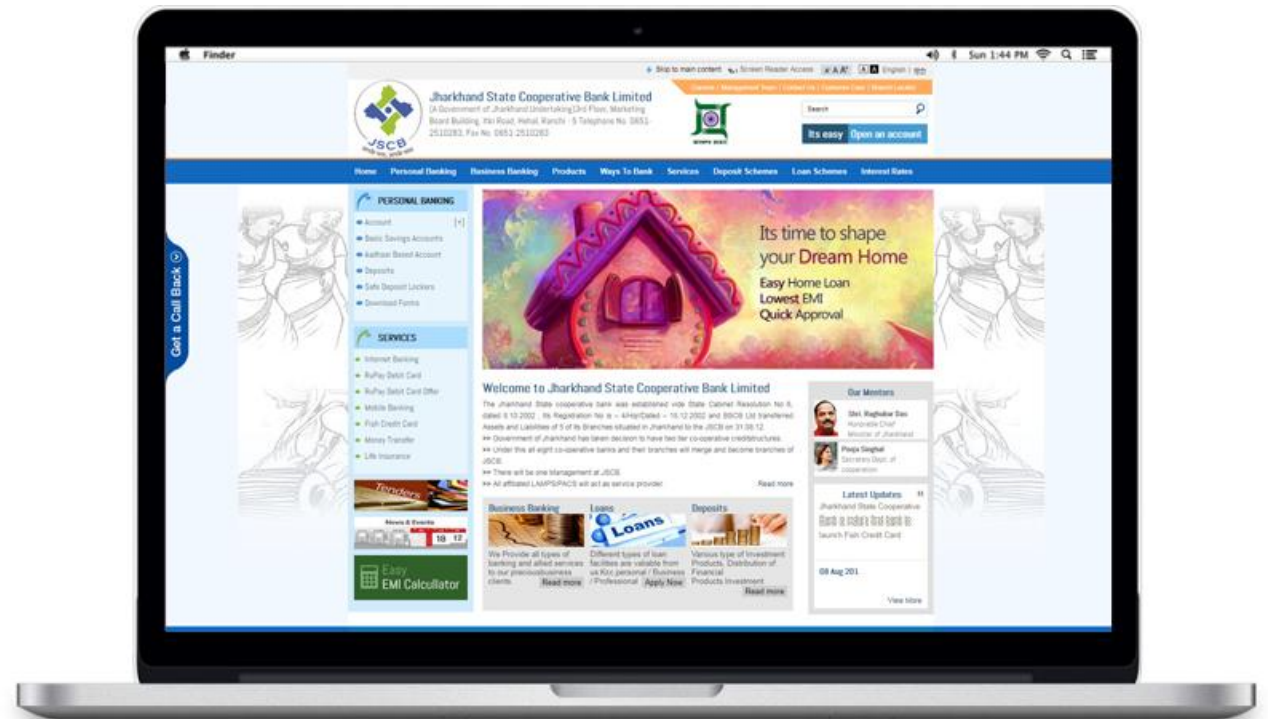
Finder

Sun 1:44 PM

Skip to main content | Screen Reader Access | A A A | A A | English | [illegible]

Jharkhand State Cooperative Bank Limited
(A Government of Jharkhand Undertaking)3rd Floor, Marketing Board Building, Itki Road, Hehal, Ranchi - 5 Telephone No. 0651-2510283, Fax No. 0651-2510283

JSCB

Careers | Management Team | Contact Us | Customer Care | Branch Locator

Search

Its easy Open an account

Home | Personal Banking | Business Banking | Products | Ways To Bank | Services | Deposit Schemes | Loan Schemes | Interest Rates

Get a Call Back

PERSONAL BANKING
Account [+]
Basic Savings Accounts
Aadhaar Based Account
Deposits
Safe Deposit Lockers
Download Forms

SERVICES
Internet Banking
RuPay Debit Card
RuPay Debit Card Offer
Mobile Banking
Fish Credit Card
Money Transfer
Life Insurance

Tenders

News & Events

Easy EMI Calcullator

Its time to shape your Dream Home
Easy Home Loan
Lowest EMI
Quick Approval

Welcome to Jharkhand State Cooperative Bank Limited
The Jharkhand State cooperative bank was established vide State Cabinet Resolution No II, dated 6.10.2002, its Registration No is – 4/Hq/Dated – 16.12.2002 and BSCB Ltd transferred Assets and Liabilities of 5 of its Branches situated in Jharkhand to the JSCB on 31.08.12.
>> Government of Jharkhand has taken decision to have two tier co-operative creditstructures.
>> Under this all eight co-operative banks and their branches will merge and become branches of JSCB.
>> There will be one Management at JSCB.
>> All affiliated LAMPS/PACS will act as service provider.
Read more

Our Mentors
Shri. Raghubar Das
Honorable Chief Minister of Jharkhand
Pooja Singhal
Secretary Dept. of cooperation

Latest Updates
Jharkhand State Cooperative Bank is India's first bank to launch Fish Credit Card
08 Aug 201
View More

Business Banking
We Provide all types of banking and allied services to our preciousbusiness clients.
Read more

Loans
Different types of loan facilities are valable from us Kcc,personal / Business / Professional
Apply Now

Deposits
Various type of Investment Products, Distribution of Financial Products Investment
Read more